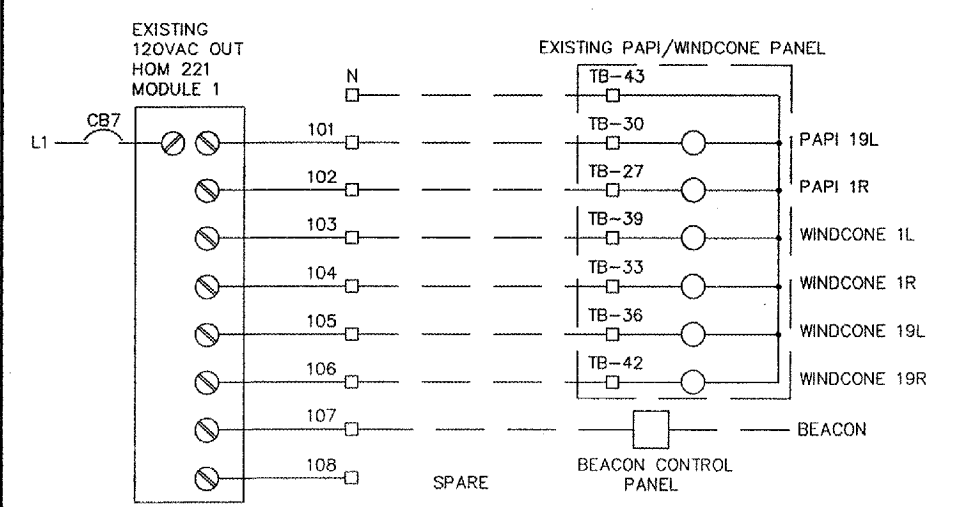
EXISTING
120VAC OUT
HOM 221
MODULE 1

EXISTING PAPI/WINDCONE PANEL

L1

CB7

N

TB-43

101

TB-30

PAPI 19L

102

TB-27

PAPI 1R

103

TB-39

WINDCONE 1L

104

TB-33

WINDCONE 1R

105

TB-36

WINDCONE 19L

106

TB-42

WINDCONE 19R

107

BEACON

108

SPARE

BEACON CONTROL
PANEL